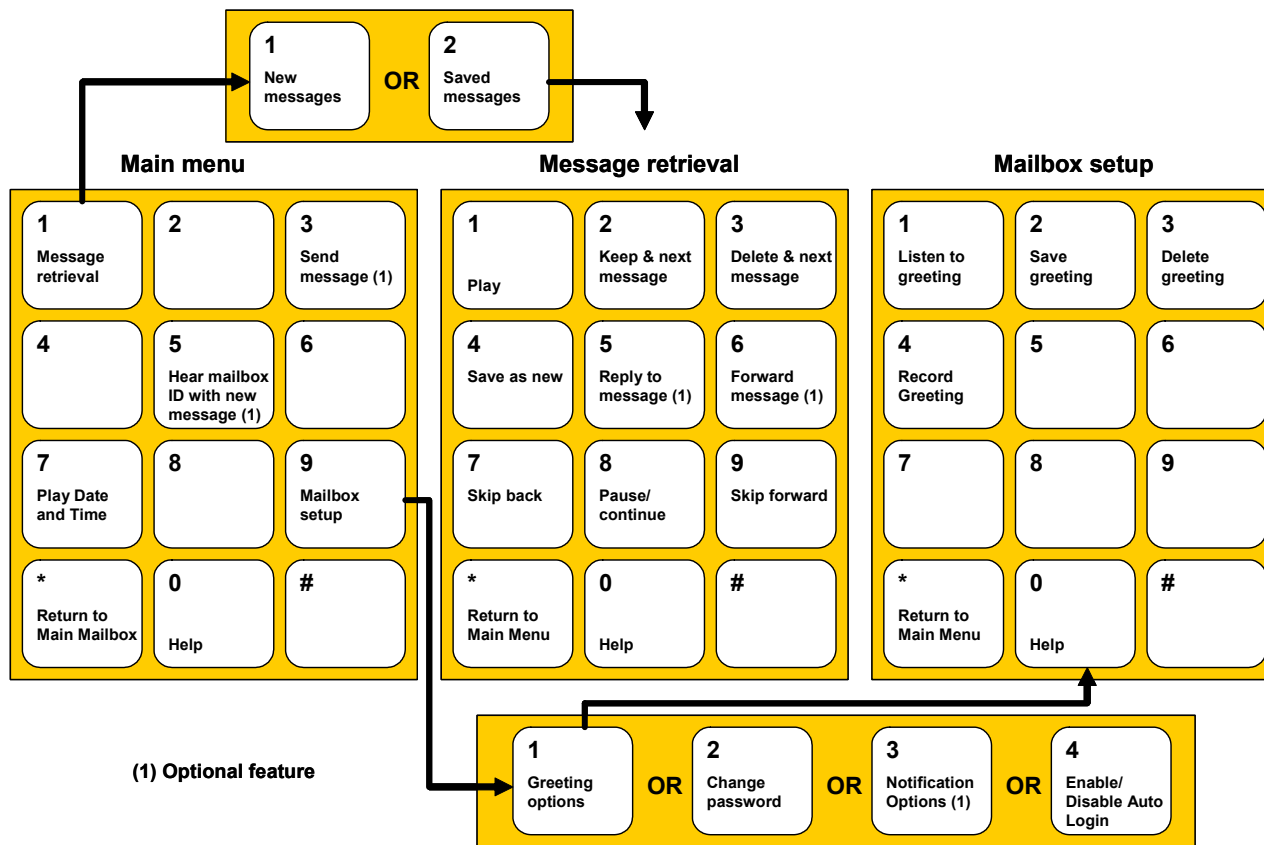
1
New messages

OR

2
Saved messages

Main menu

| 1 Message retrieval | 2 | 3 Send message (1) |
|---|---|---|
| 4 | 5 Hear mailbox ID with new message (1) | 6 |
| 7 Play Date and Time | 8 | 9 Mailbox setup |
| * Return to Main Mailbox | 0 Help | # |

Message retrieval

| 1 Play | 2 Keep & next message | 3 Delete & next message |
|---|---|---|
| 4 Save as new | 5 Reply to message (1) | 6 Forward message (1) |
| 7 Skip back | 8 Pause/ continue | 9 Skip forward |
| * Return to Main Menu | 0 Help | # |

Mailbox setup

| 1 Listen to greeting | 2 Save greeting | 3 Delete greeting |
|---|---|---|
| 4 Record Greeting | 5 | 6 |
| 7 | 8 | 9 |
| * Return to Main Menu | 0 Help | # |

(1) Optional feature

1
Greeting options

OR

2
Change password

OR

3
Notification Options (1)

OR

4
Enable/ Disable Auto Login